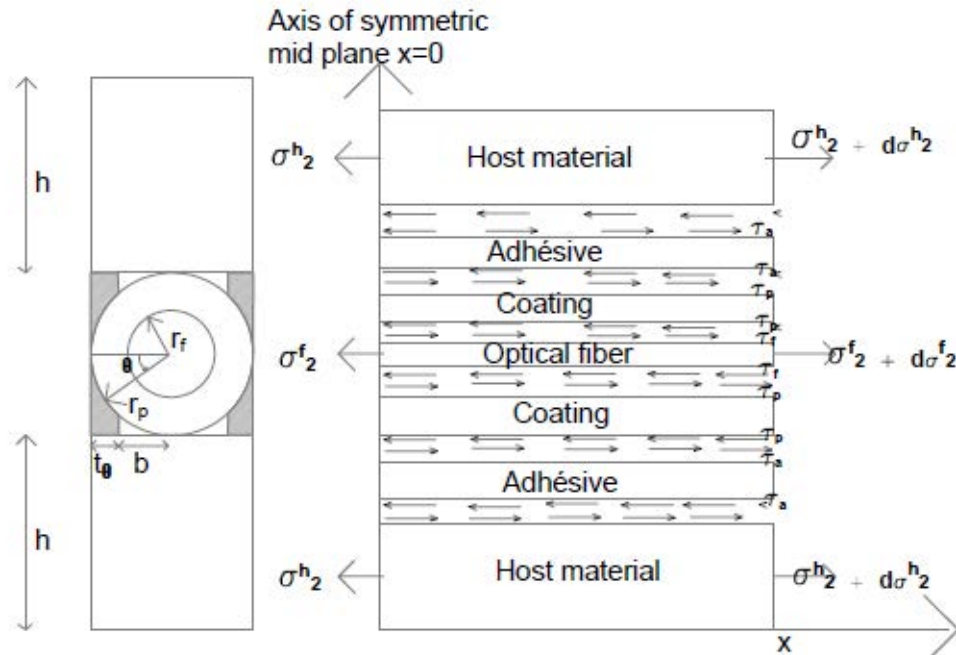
Axis of symmetric
mid plane x=0

h

h

$r_f$
$\theta$
$r_p$
$t_\theta$ b

$\sigma^{h}_{2}$
Host material
$\sigma^{h}_{2} + d\sigma^{h}_{2}$

$\tau_a$
Adhésive
$\tau_a$
$\tau_p$
Coating
$\tau_p$
$\tau_f$
$\sigma^{f}_{2}$
Optical fiber
$\sigma^{f}_{2} + d\sigma^{f}_{2}$
$\tau_f$
$\tau_p$
Coating
$\tau_p$
$\tau_a$
Adhésive
$\tau_a$

$\sigma^{h}_{2}$
Host material
$\sigma^{h}_{2} + d\sigma^{h}_{2}$

x